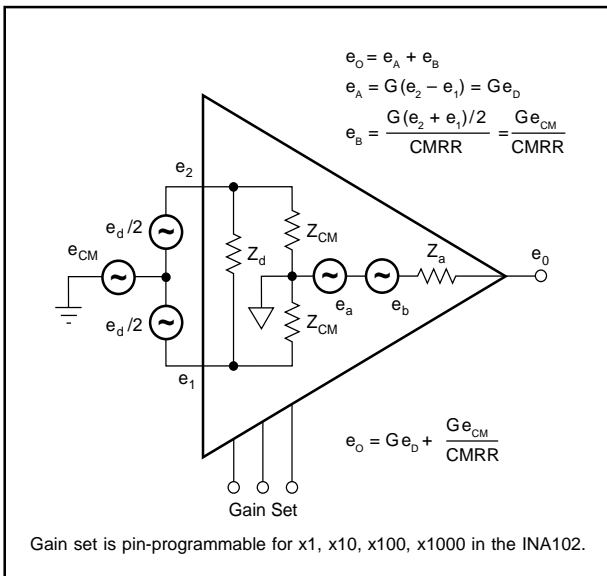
$e_O = e_A + e_B$

$e_A = G(e_2 - e_1) = Ge_D$

$e_B = \frac{G(e_2 + e_1)/2}{CMRR} = \frac{Ge_{CM}}{CMRR}$

$e_2$

$e_d/2$

$e_{CM}$

$e_d/2$

$e_1$

$Z_d$

$Z_{CM}$

$Z_{CM}$

$e_a$

$e_b$

$Z_a$

$e_0$

$e_O = Ge_D + \frac{Ge_{CM}}{CMRR}$

Gain Set

Gain set is pin-programmable for x1, x10, x100, x1000 in the INA102.